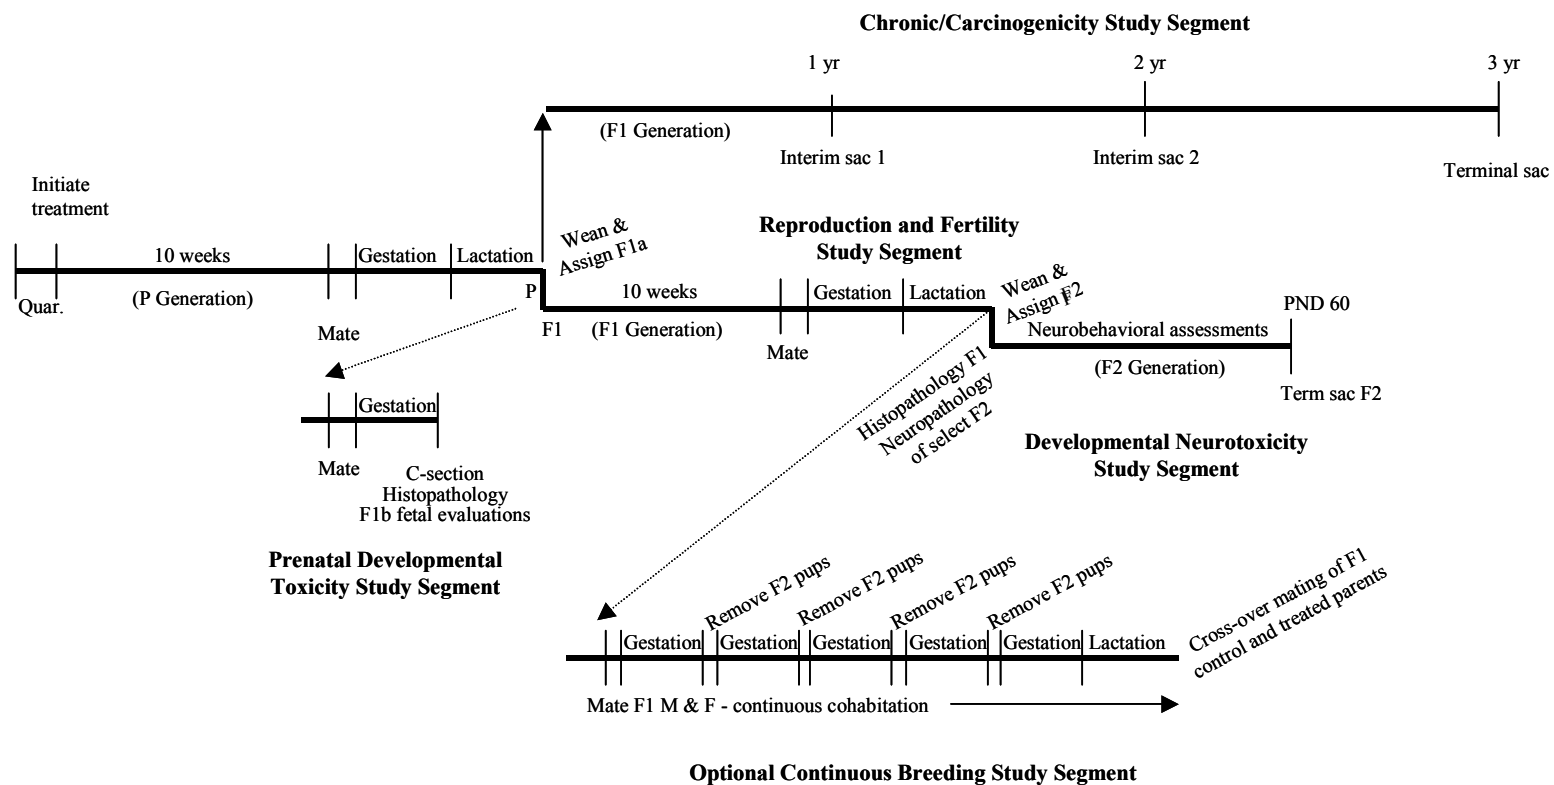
Chronic/Carcinogenicity Study Segment

1 yr
2 yr
3 yr

(F1 Generation)

Interim sac 1
Interim sac 2
Terminal sac

Initiate treatment

Wean & Assign F1a

Reproduction and Fertility Study Segment

10 weeks
Gestation
Lactation

Quar.
(P Generation)
P

Mate

10 weeks
Gestation
Lactation
Wean & Assign F2

PND 60

F1
(F1 Generation)

Mate

Neurobehavioral assessments

(F2 Generation)

Term sac F2

Gestation

Mate

C-section
Histopathology
F1b fetal evaluations

Histopathology F1
Neuropathology of select F2

Developmental Neurotoxicity Study Segment

Prenatal Developmental Toxicity Study Segment

Remove F2 pups
Remove F2 pups
Remove F2 pups
Remove F2 pups

Cross-over mating of F1 control and treated parents

Gestation
Gestation
Gestation
Gestation
Gestation
Lactation

Mate F1 M & F - continuous cohabitation

Optional Continuous Breeding Study Segment